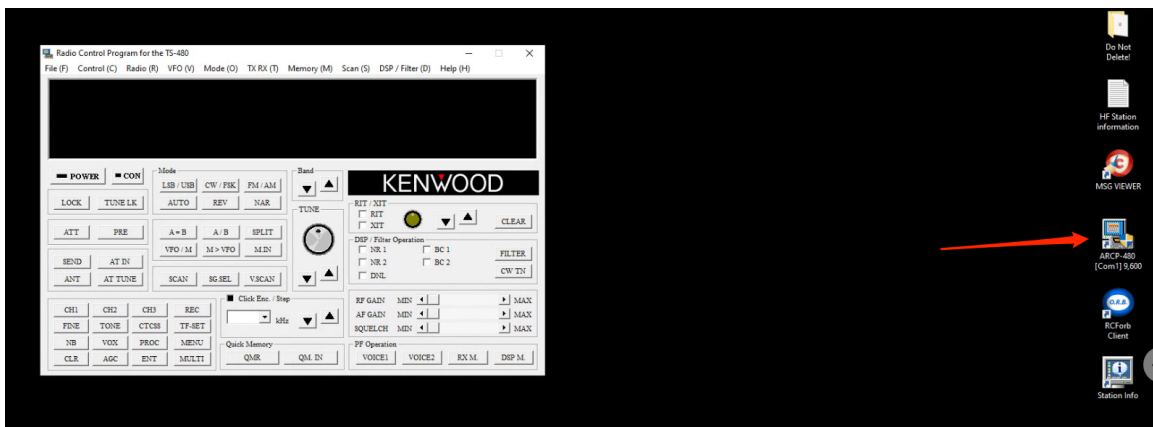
Radio Control Program for the TS-480
File (F) Control (C) Radio (R) VFO (V) Mode (O) TX RX (T) Memory (M) Scan (S) DSP / Filter (D) Help (H)

POWER
CON
LOCK
TUNE LK
ATT
PRE
SEND
AT IN
ANT
AT TUNE

Mode
LSB / USB
CW / FSK
FM / AM
AUTO
REV
NAR
A = B
A / B
SPLIT
VFO / M
M > VFO
M.IN
SCAN
SG.SEL
V.SCAN

Band
TUNE

KENWOOD

RIT / XIT
RIT
XIT
CLEAR

DSP / Filter Operation
NR 1
BC 1
NR 2
BC 2
DNL
FILTER
CW TN

CH1
CH2
CH3
REC
FINE
TONE
CTCSS
TF-SET
NB
VOX
PROC
MENU
CLR
AGC
ENT
MULTI

Click Enc. / Step
kHz

Quick Memory
QMR
QM. IN

RF GAIN MIN MAX
AF GAIN MIN MAX
SQUELCH MIN MAX

PF Operation
VOICE1
VOICE2
RX M.
DSP M.

Do Not Delete!
HF Station information
MSG VIEWER
ARCP-480 [Com1] 9,600
RCForb Client
Station Info